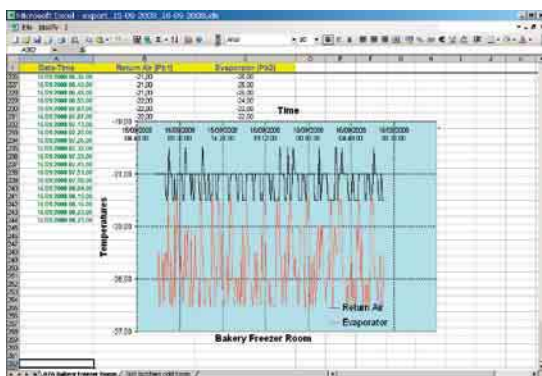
Microsoft Excel - export_15-09-2008_18-09-2008.xls

Date Time | Return Air (Pt1) | Evaporator (Pt2)

-21,00 -26,00
-21,00 -26,00
-21,00 -26,00
-22,00 -24,00
-22,00 -22,00
-22,00 -22,00

Time

15/09/2008 08:40:00
15/09/2008 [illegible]
16/09/2008 14:20:00
16/09/2008 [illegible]
16/09/2008 00:00:00
16/09/2008 04:00:00
15/09/2008 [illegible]

-19,00
-21,00
-25,00
-38,00
-37,00

Temperatures

Return Air
Evaporator

Bakery Freezer Room